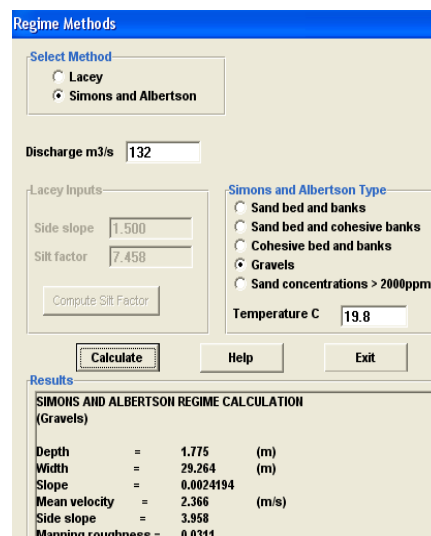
Regime Methods

Select Method
Lacey
Simons and Albertson

Discharge m3/s 132

Lacey Inputs
Side slope 1.500
Silt factor 7.458
Compute Silt Factor

Simons and Albertson Type
Sand bed and banks
Sand bed and cohesive banks
Cohesive bed and banks
Gravels
Sand concentrations > 2000ppm

Temperature C 19.8

Calculate
Help
Exit

Results
SIMONS AND ALBERTSON REGIME CALCULATION
(Gravels)

| | | | |
|---|---|---|---|
| Depth | = | 1.775 | (m) |
| Width | = | 29.264 | (m) |
| Slope | = | 0.0024194 | |
| Mean velocity | = | 2.366 | (m/s) |
| Side slope | = | 3.958 | |
| Manning roughness | = | 0.0311 | |